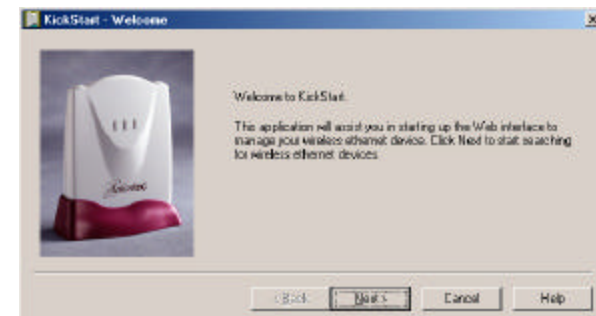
KickStart - Welcome

Welcome to KickStart.

This application will assist you in starting up the Web interface to manage your wireless ethernet device. Click Next to start searching for wireless ethernet devices.

< Back | Next > | Cancel | Help